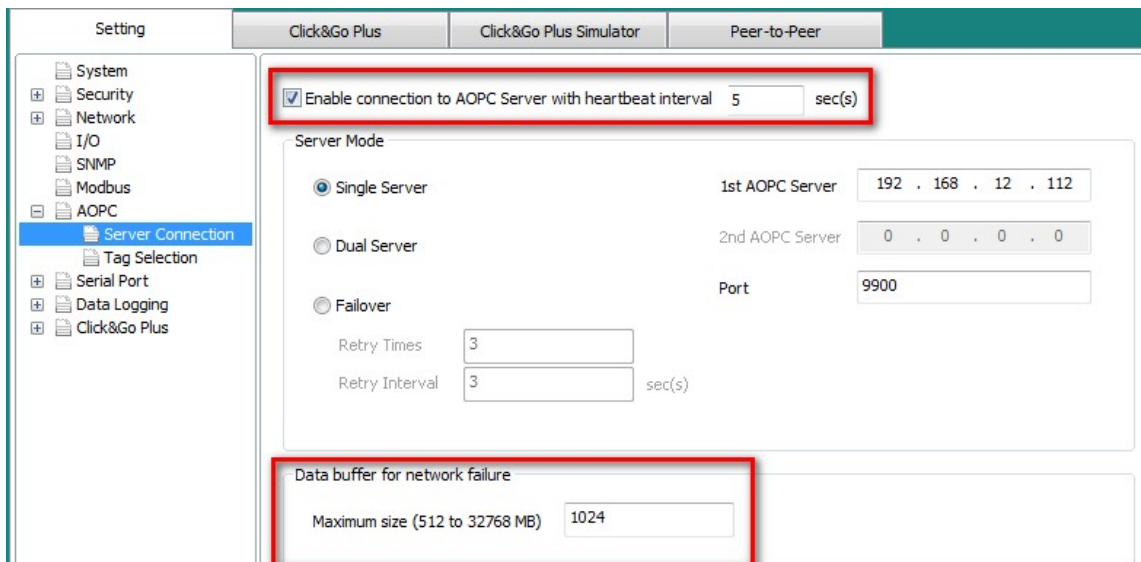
Setting | Click&Go Plus | Click&Go Plus Simulator | Peer-to-Peer

System
Security
Network
I/O
SNMP
Modbus
AOPC
Server Connection
Tag Selection
Serial Port
Data Logging
Click&Go Plus

Enable connection to AOPC Server with heartbeat interval 5 sec(s)

Server Mode

Single Server
Dual Server
Failover
Retry Times 3
Retry Interval 3 sec(s)

1st AOPC Server 192 . 168 . 12 . 112
2nd AOPC Server 0 . 0 . 0 . 0
Port 9900

Data buffer for network failure

Maximum size (512 to 32768 MB) 1024